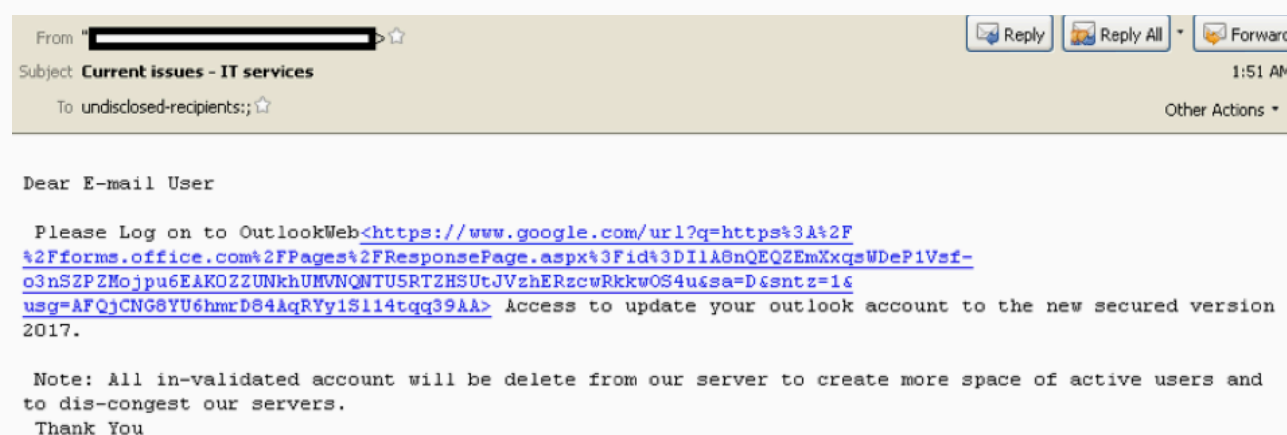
From "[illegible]>

Reply | Reply All | Forward

Subject Current issues - IT services

1:51 AM

To undisclosed-recipients:;

Other Actions

Dear E-mail User

Please Log on to OutlookWeb<https://www.google.com/url?q=https%3A%2F%2Fforms.office.com%2FPages%2FResponsePage.aspx%3Fid%3DI1A8nQEQZEmXxqsWDeP1Vsf-o3nSZPZMojpu6EAKOZZUNkhUMVNQNTU5RTZHSUtJVzhERzcwRkkwOS4u&sa=D&sntz=1&usg=AFQjCNG8YU6hmrD84AqRYy1S114tqq39AA> Access to update your outlook account to the new secured version 2017.

Note: All in-validated account will be delete from our server to create more space of active users and to dis-congest our servers.
Thank You